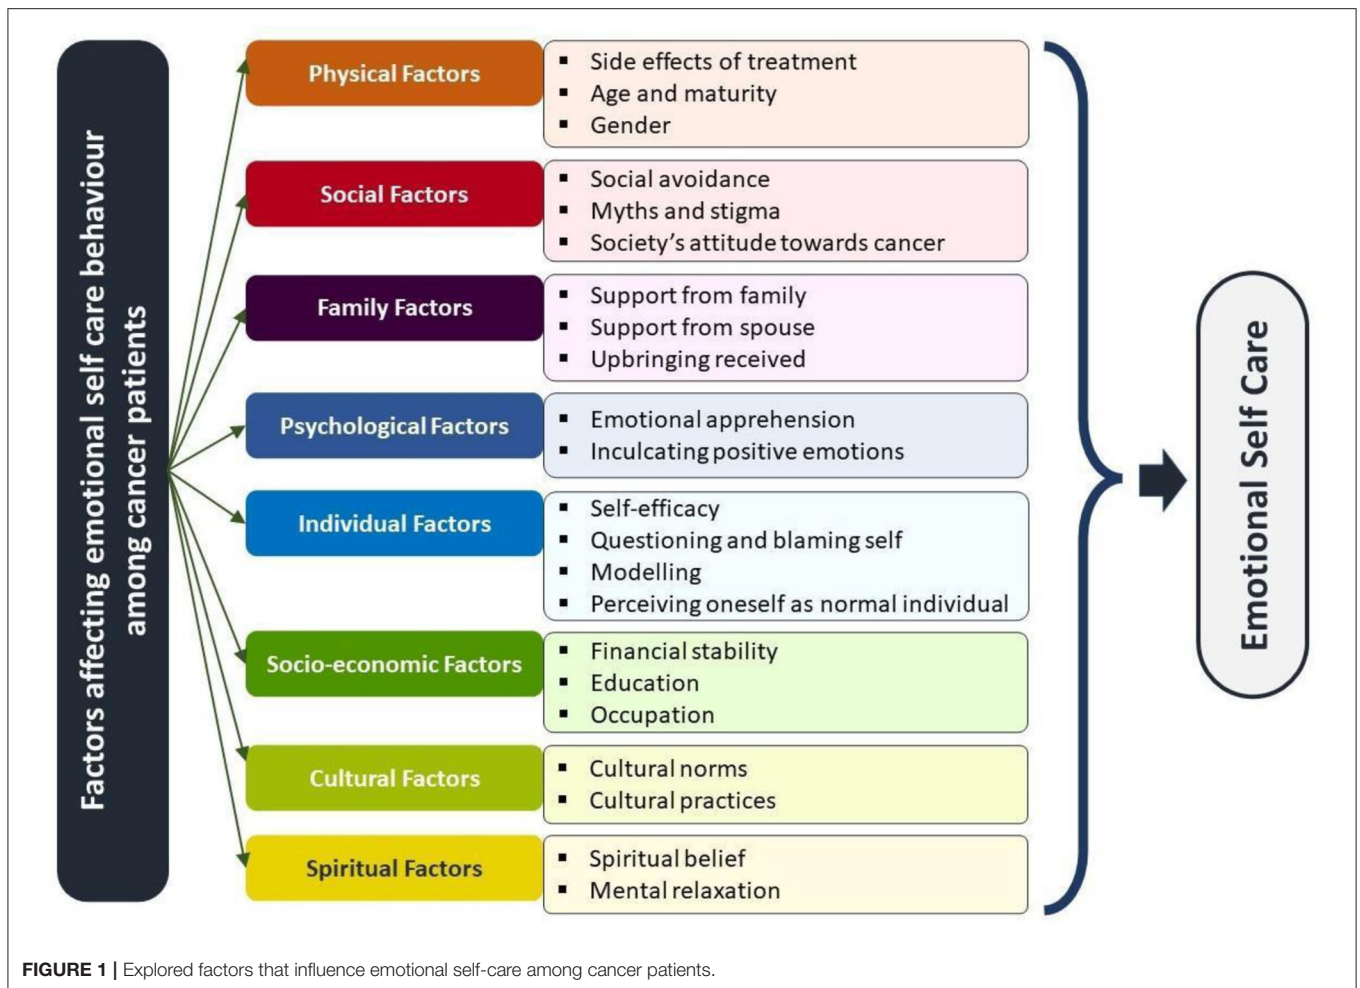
Factors affecting emotional self care behaviour among cancer patients

Physical Factors
- Side effects of treatment
- Age and maturity
- Gender

Social Factors
- Social avoidance
- Myths and stigma
- Society's attitude towards cancer

Family Factors
- Support from family
- Support from spouse
- Upbringing received

Psychological Factors
- Emotional apprehension
- Inculcating positive emotions

Individual Factors
- Self-efficacy
- Questioning and blaming self
- Modelling
- Perceiving oneself as normal individual

Socio-economic Factors
- Financial stability
- Education
- Occupation

Cultural Factors
- Cultural norms
- Cultural practices

Spiritual Factors
- Spiritual belief
- Mental relaxation

Emotional Self Care

FIGURE 1 | Explored factors that influence emotional self-care among cancer patients.